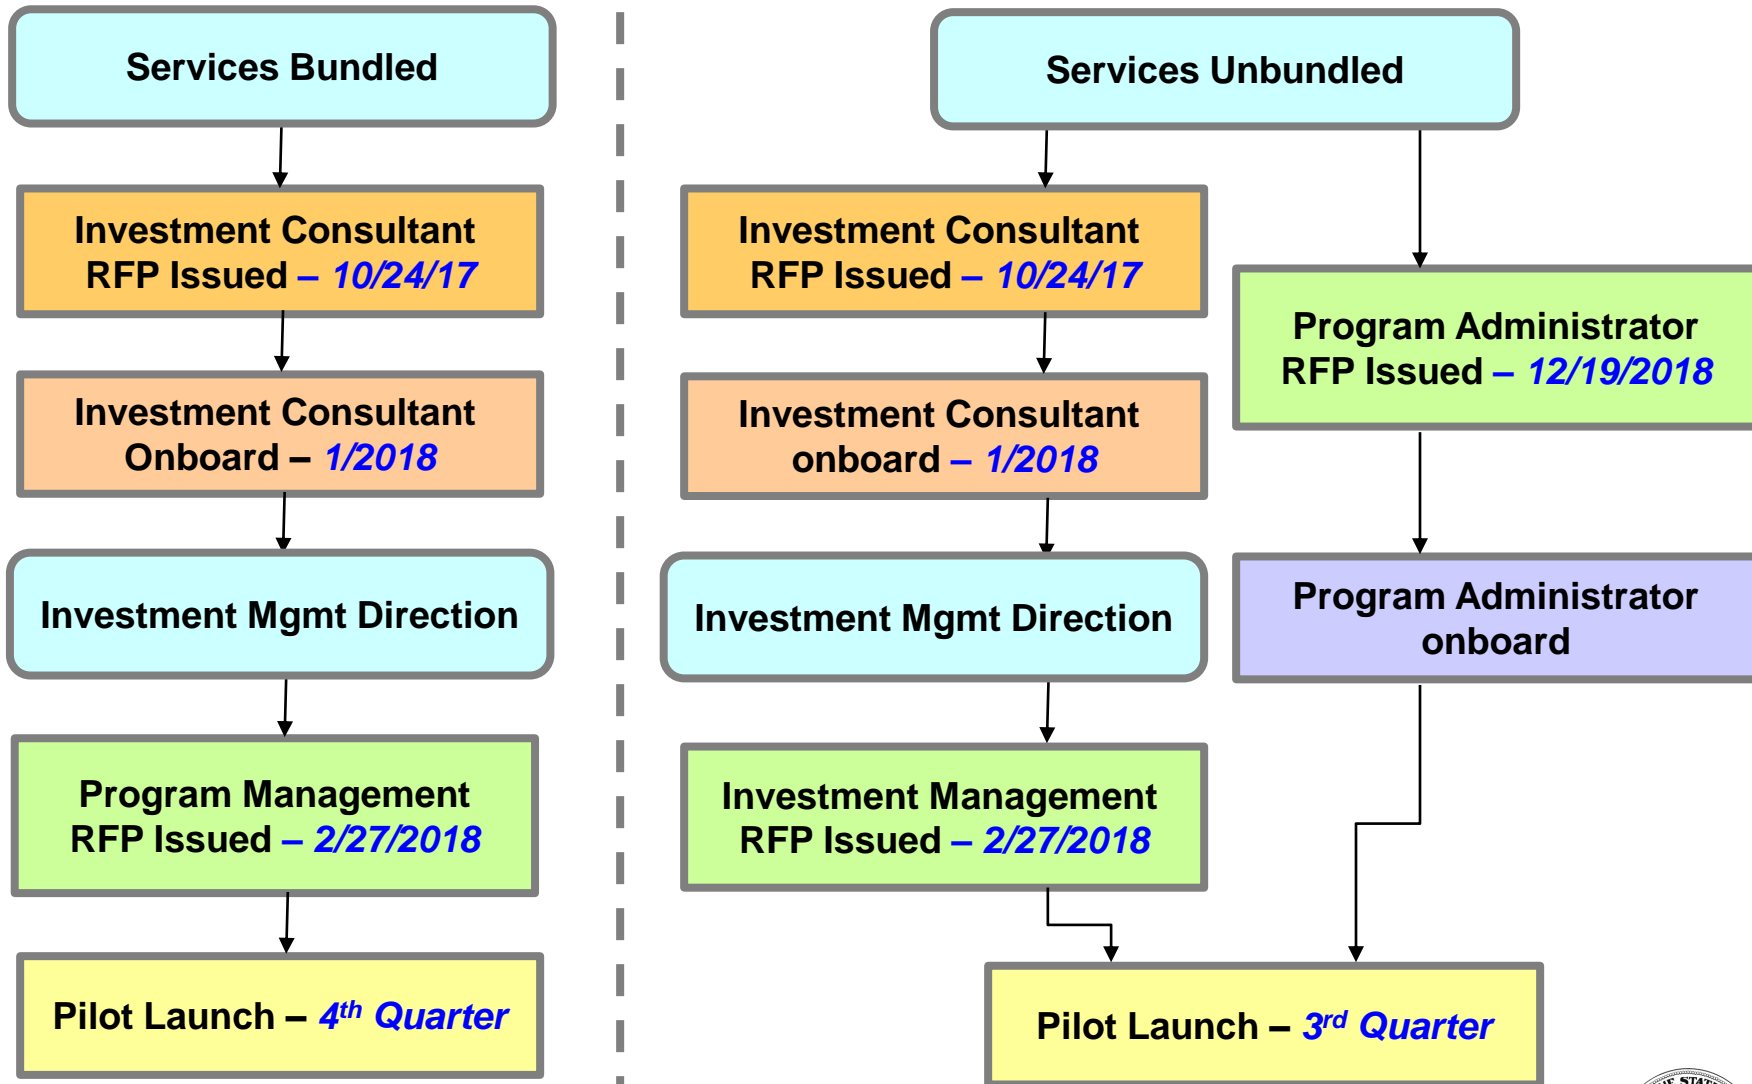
Services Bundled

Investment Consultant RFP Issued – 10/24/17

Investment Consultant Onboard – 1/2018

Investment Mgmt Direction

Program Management RFP Issued – 2/27/2018

Pilot Launch – $4^{th}$ Quarter

Services Unbundled

Investment Consultant RFP Issued – 10/24/17

Investment Consultant onboard – 1/2018

Investment Mgmt Direction

Investment Management RFP Issued – 2/27/2018

Program Administrator RFP Issued – 12/19/2018

Program Administrator onboard

Pilot Launch – $3^{rd}$ Quarter